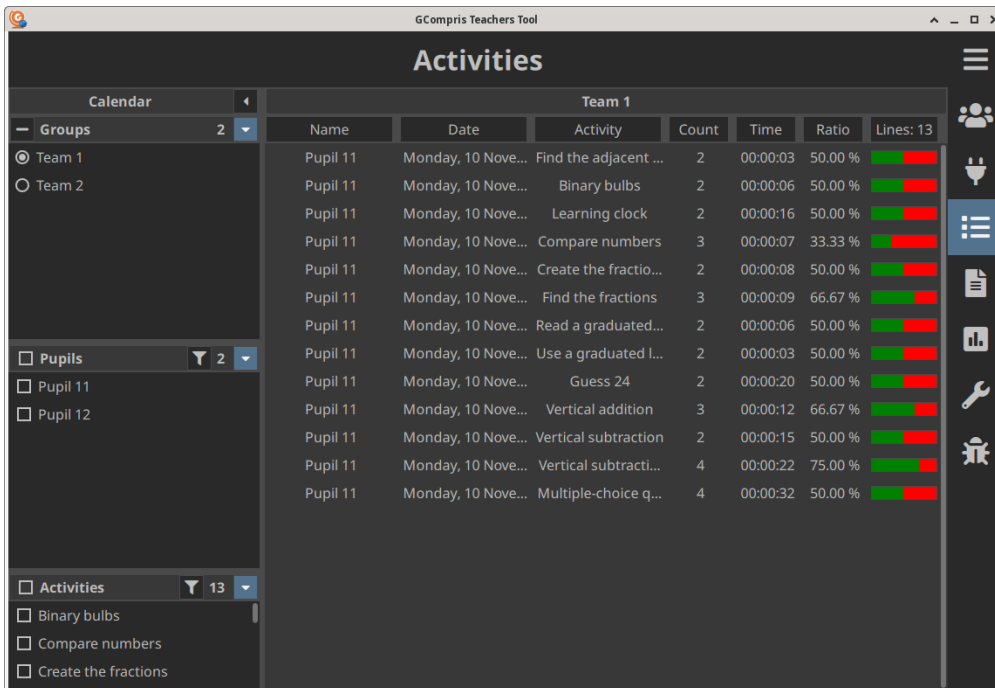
GCompris Teachers Tool

Activities

Calendar

Groups 2

Team 1

Team 2

Pupils 2

Pupil 11

Pupil 12

Activities 13

Binary bulbs

Compare numbers

Create the fractions

Team 1

| Name | Date | Activity | Count | Time | Ratio | Lines: 13 |
|---|---|---|---|---|---|---|
| Pupil 11 | Monday, 10 Nove... | Find the adjacent ... | 2 | 00:00:03 | 50.00 % | |
| Pupil 11 | Monday, 10 Nove... | Binary bulbs | 2 | 00:00:06 | 50.00 % | |
| Pupil 11 | Monday, 10 Nove... | Learning clock | 2 | 00:00:16 | 50.00 % | |
| Pupil 11 | Monday, 10 Nove... | Compare numbers | 3 | 00:00:07 | 33.33 % | |
| Pupil 11 | Monday, 10 Nove... | Create the fractio... | 2 | 00:00:08 | 50.00 % | |
| Pupil 11 | Monday, 10 Nove... | Find the fractions | 3 | 00:00:09 | 66.67 % | |
| Pupil 11 | Monday, 10 Nove... | Read a graduated... | 2 | 00:00:06 | 50.00 % | |
| Pupil 11 | Monday, 10 Nove... | Use a graduated l... | 2 | 00:00:03 | 50.00 % | |
| Pupil 11 | Monday, 10 Nove... | Guess 24 | 2 | 00:00:20 | 50.00 % | |
| Pupil 11 | Monday, 10 Nove... | Vertical addition | 3 | 00:00:12 | 66.67 % | |
| Pupil 11 | Monday, 10 Nove... | Vertical subtraction | 2 | 00:00:15 | 50.00 % | |
| Pupil 11 | Monday, 10 Nove... | Vertical subtracti... | 4 | 00:00:22 | 75.00 % | |
| Pupil 11 | Monday, 10 Nove... | Multiple-choice q... | 4 | 00:00:32 | 50.00 % | |